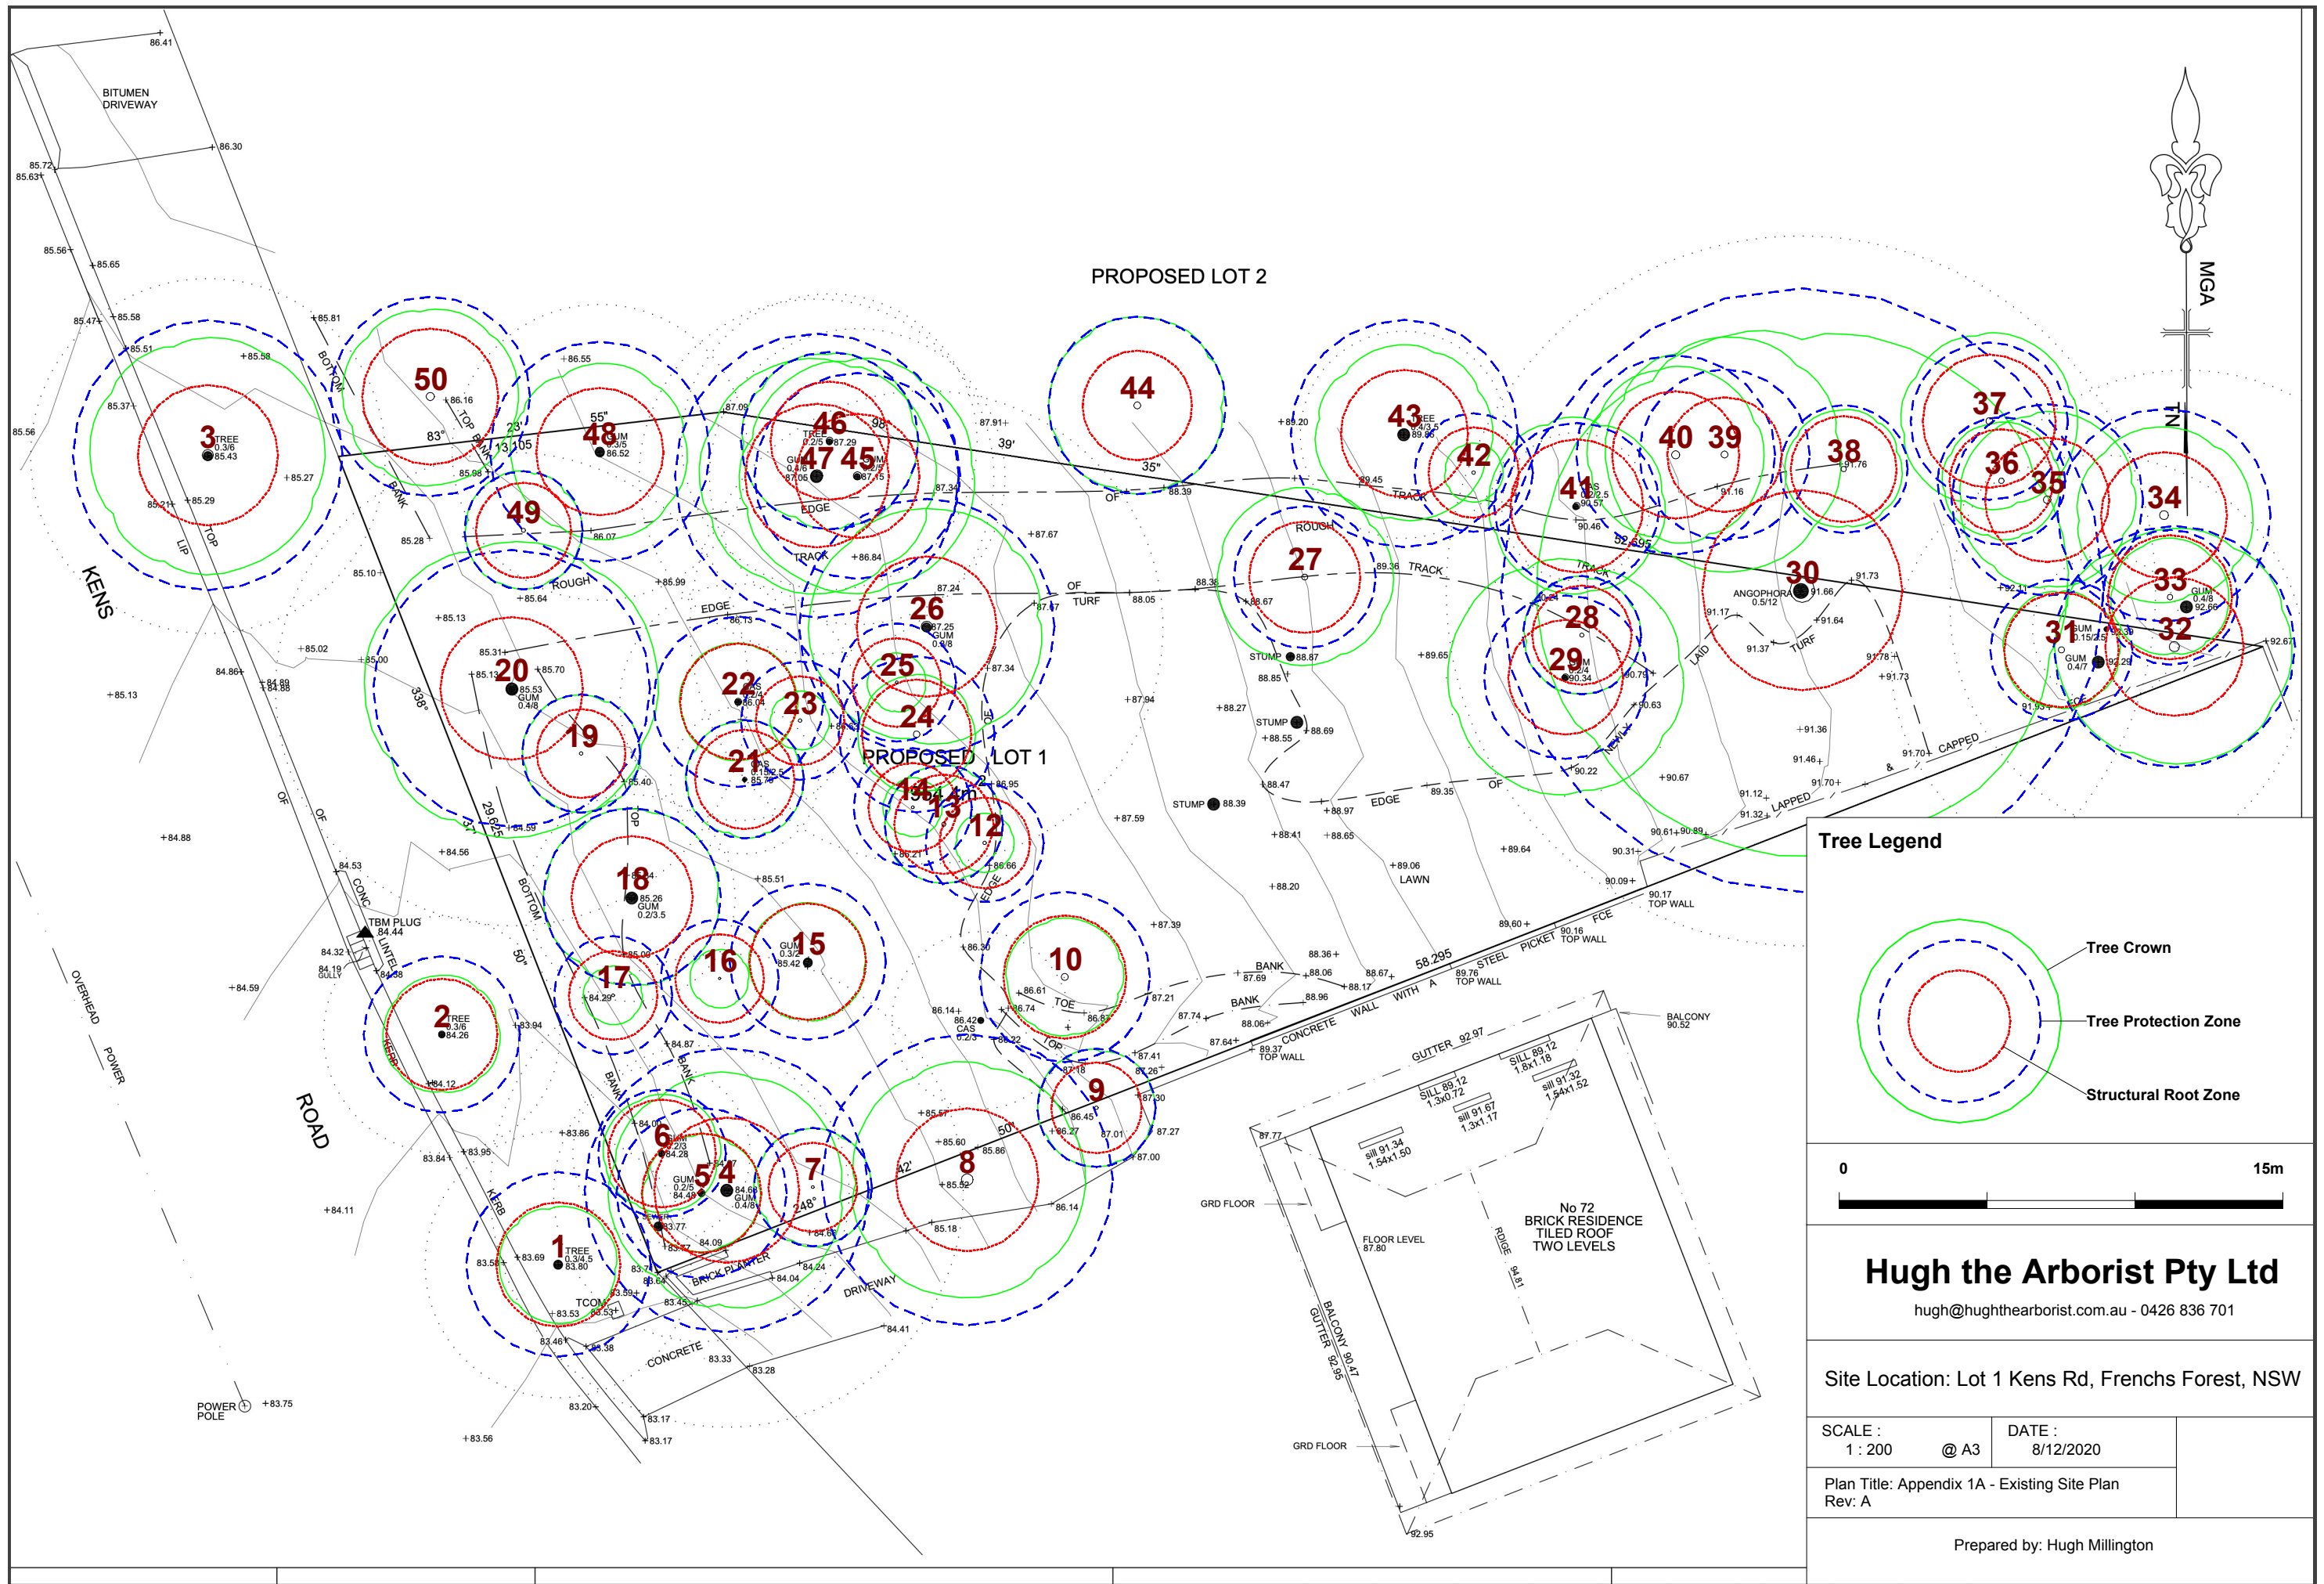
PROPOSED LOT 2

PROPOSED LOT 1

BITUMEN DRIVEWAY

KENS ROAD

MGA

TN

3 TREE 0.3/6 85.43

50

48 GUM 0.3/5 86.52

49

46

47

45

44

43 TREE 0.4/3.5 89.86

42

41

40

39

38

37

36

35

34

33 GUM 0.4/8 92.66

32

31 GUM 0.15/2.5

30 ANGOPHORA 0.5/12 91.66

29 GUM 0.2/4 90.34

28

27

26 GUM 0.8/8

25

24

23

22

21

20 GUM 0.4/8

19

18 GUM 0.2/3.5

17

16

15 GUM 0.3/2 85.42

14

13

12

10

9

8

7

6 GUM 0.2/3 84.28

5 GUM 0.2/5 84.49

4 GUM 0.4/8 84.66

2 TREE 0.3/6 84.26

1 TREE 0.3/4.5 83.80

STUMP 88.87

STUMP 88.69

STUMP 88.39

TBM PLUG 84.44

POWER POLE

OVERHEAD POWER

ROUGH TRACK

EDGE OF TURF

LAWN

BRICK PLANTER

DRIVEWAY

CONCRETE

CONCRETE WALL WITH A STEEL PICKET FCE

TOP WALL

LAPPED & CAPPED

NEWLY LAID TURF

No 72 BRICK RESIDENCE TILED ROOF TWO LEVELS

GRD FLOOR

FLOOR LEVEL 87.80

BALCONY 90.52

GUTTER 92.97

RIDGE 94.81

BALCONY 90.47

GUTTER 92.95

Tree Legend

Tree Crown

Tree Protection Zone

Structural Root Zone

0 15m

Hugh the Arborist Pty Ltd

hugh@hughthearborist.com.au - 0426 836 701

Site Location: Lot 1 Kens Rd, Frenchs Forest, NSW

SCALE : 1 : 200 @ A3

DATE : 8/12/2020

Plan Title: Appendix 1A - Existing Site Plan
Rev: A

Prepared by: Hugh Millington